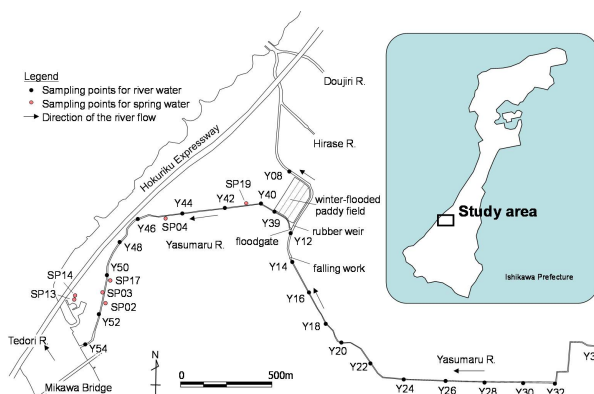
Legend
Sampling points for river water
Sampling points for spring water
Direction of the river flow

Hokuriku Expressway

Doujiri R.

Hirase R.

Y08

SP19
Y40
Y42
Y44
SP04
Y39
Y46
Yasumaru R.
Y48

winter-flooded paddy field
rubber weir
floodgate
Y12
Y14
falling work

SP14
SP13
Y50
SP17
SP03
SP02
Y52
Y54

Y16
Y18
Y20
Y22
Y24
Y26
Y28
Y30
Y32
Y3

Yasumaru R.

Tedori R.

Mikawa Bridge

N

0
500m

Study area

Ishikawa Prefecture